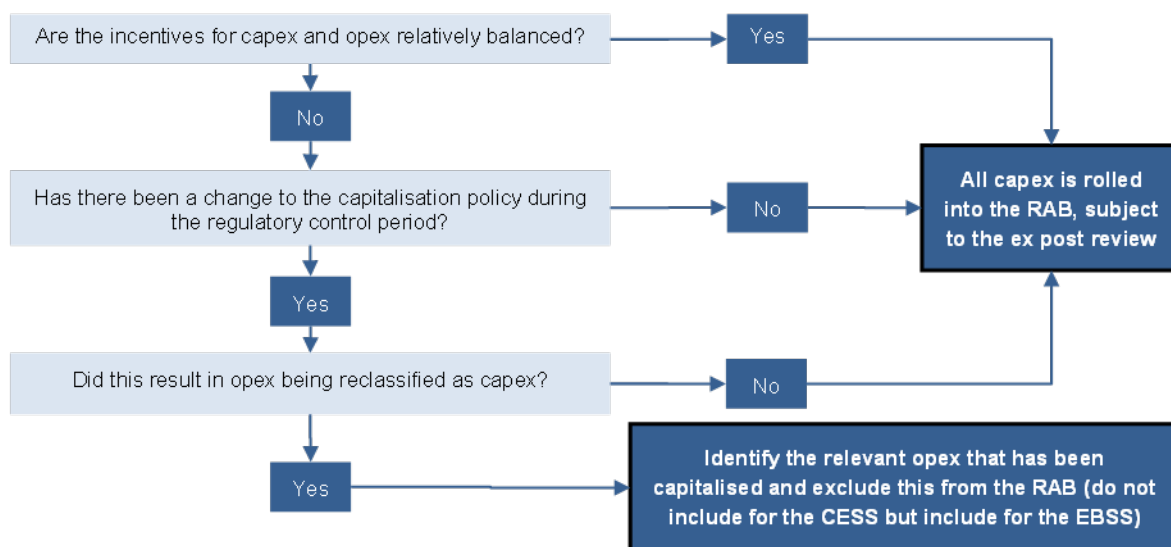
Are the incentives for capex and opex relatively balanced?

Yes

No

Has there been a change to the capitalisation policy during the regulatory control period?

No

All capex is rolled into the RAB, subject to the ex post review

Yes

Did this result in opex being reclassified as capex?

No

Yes

Identify the relevant opex that has been capitalised and exclude this from the RAB (do not include for the CESS but include for the EBSS)